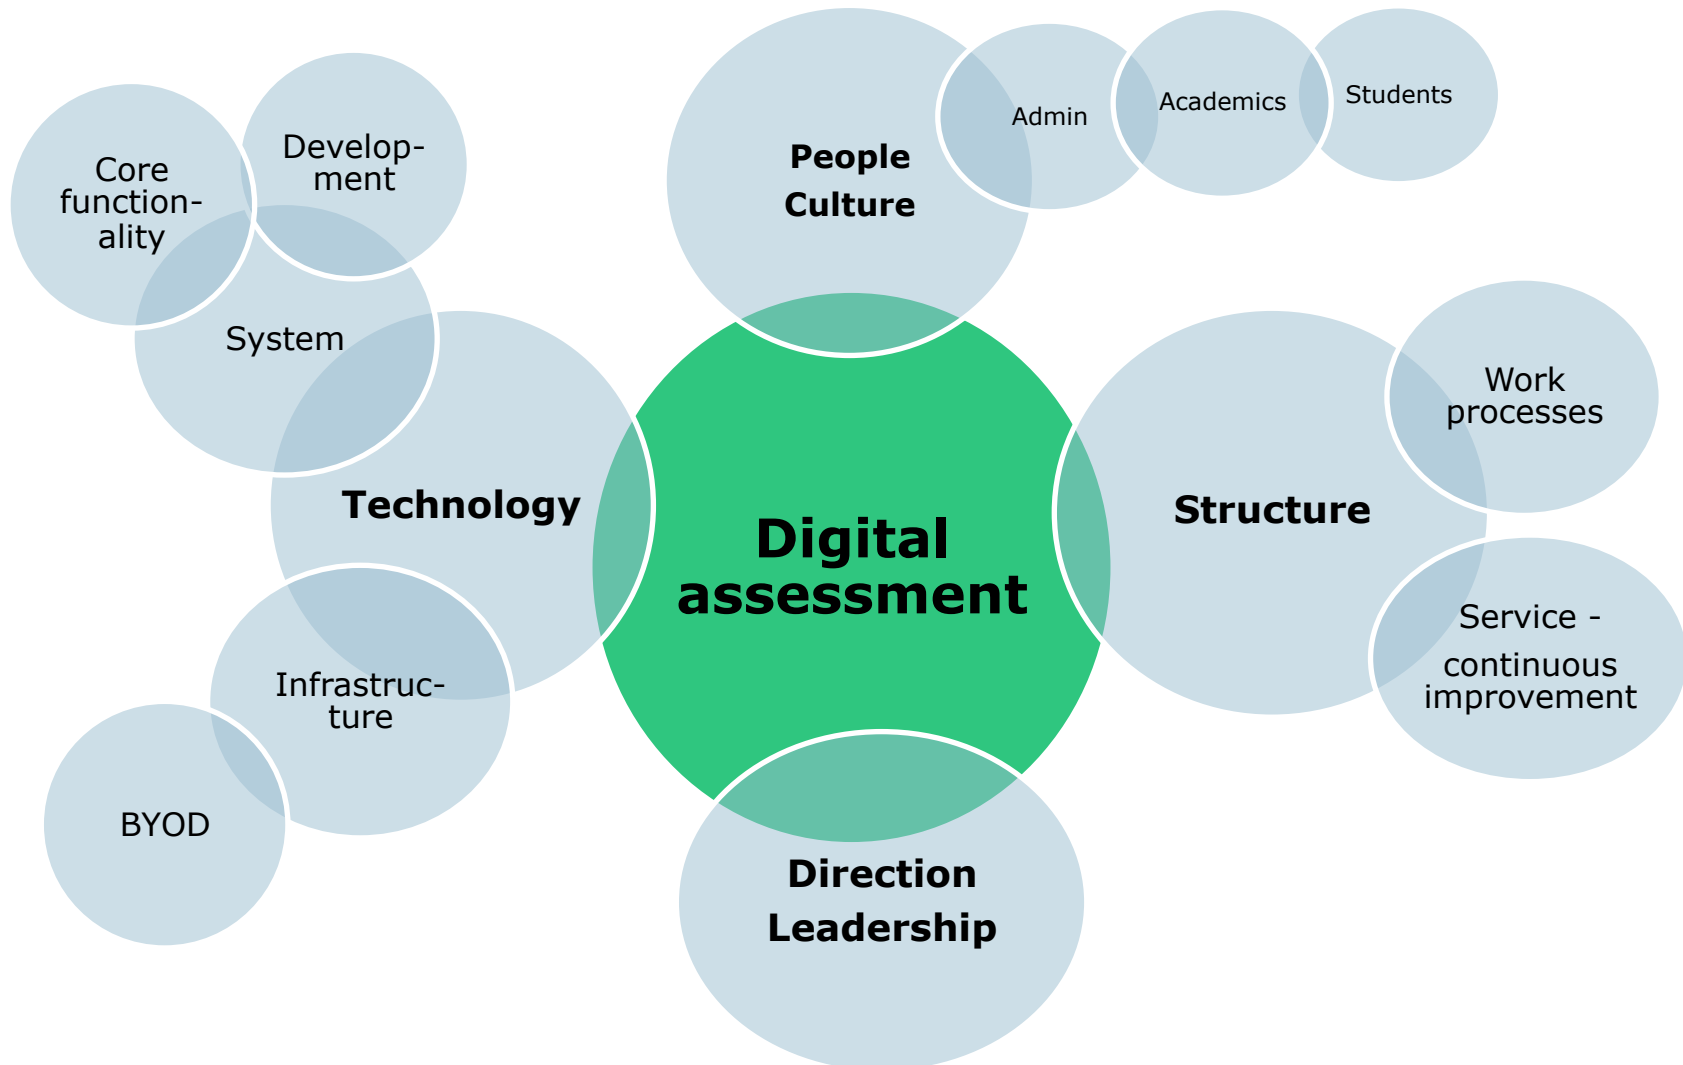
People
Culture

Admin

Academics

Students

Core functionality

Development

System

Technology

Digital assessment

Structure

Work processes

Service - continuous improvement

Infrastructure

BYOD

Direction
Leadership